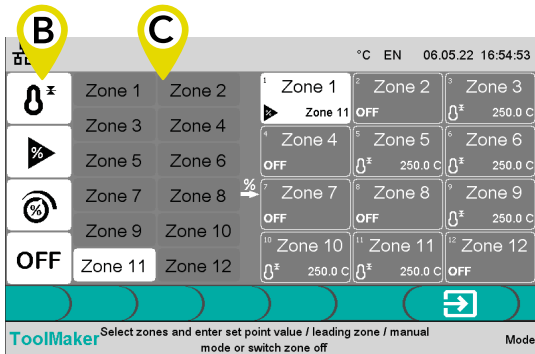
B C

°C EN 06.05.22 16:54:53

%

OFF

Zone 1
Zone 2
Zone 3
Zone 4
Zone 5
Zone 6
Zone 7
Zone 8
Zone 9
Zone 10
Zone 11
Zone 12

%

| | | |
|---|---|---|
| 1 Zone 1 Zone 11 | 2 Zone 2 OFF | 3 Zone 3 250.0 C |
| 4 Zone 4 OFF | 5 Zone 5 250.0 C | 6 Zone 6 250.0 C |
| 7 Zone 7 OFF | 8 Zone 8 OFF | 9 Zone 9 250.0 C |
| 10 Zone 10 250.0 C | 11 Zone 11 250.0 C | 12 Zone 12 OFF |

ToolMaker Select zones and enter set point value / leading zone / manual mode or switch zone off

Mode